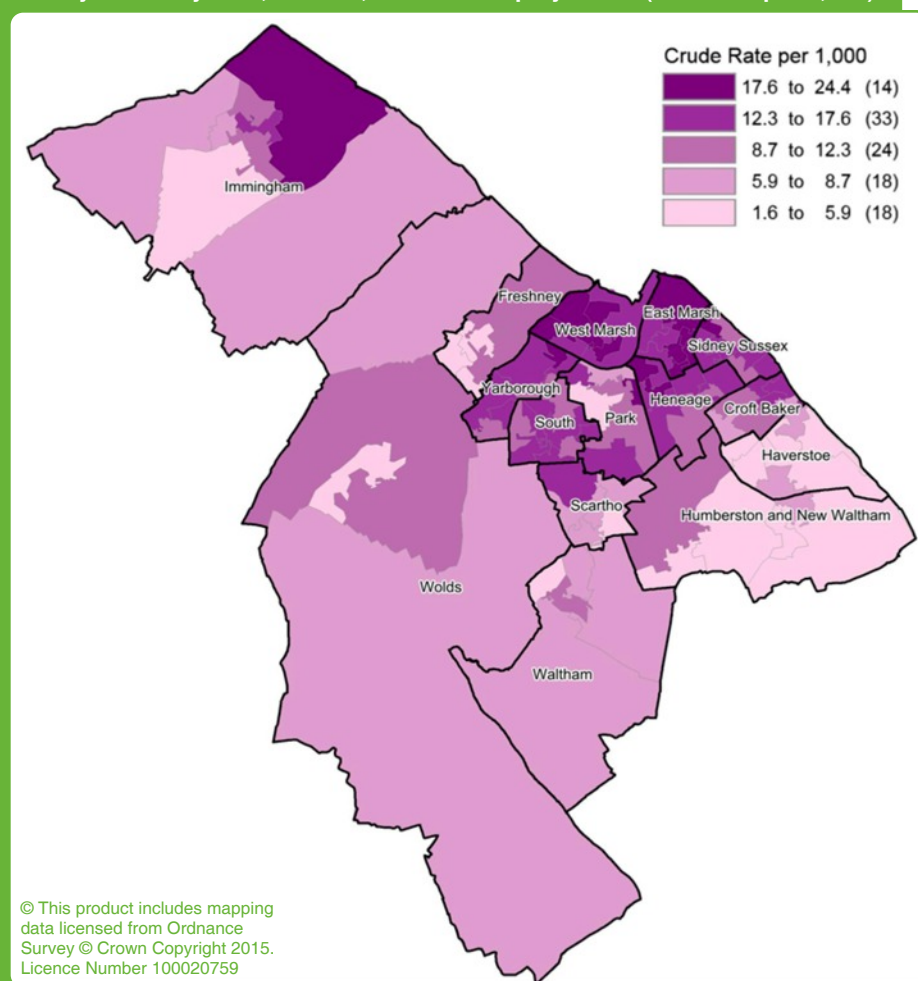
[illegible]

Crude Rate per 1,000

| | |
|---|---|
| | 17.6 to 24.4 (14) |
| | 12.3 to 17.6 (33) |
| | 8.7 to 12.3 (24) |
| | 5.9 to 8.7 (18) |
| | 1.6 to 5.9 (18) |

Immingham

Freshney

West Marsh

East Marsh

Sidney Sussex

Yarborough

Park

Heneage

Croft Baker

South

Haverstoe

Scartho

Humberston and New Waltham

Wolds

Waltham

© This product includes mapping data licensed from Ordnance Survey © Crown Copyright 2015. Licence Number 100020759